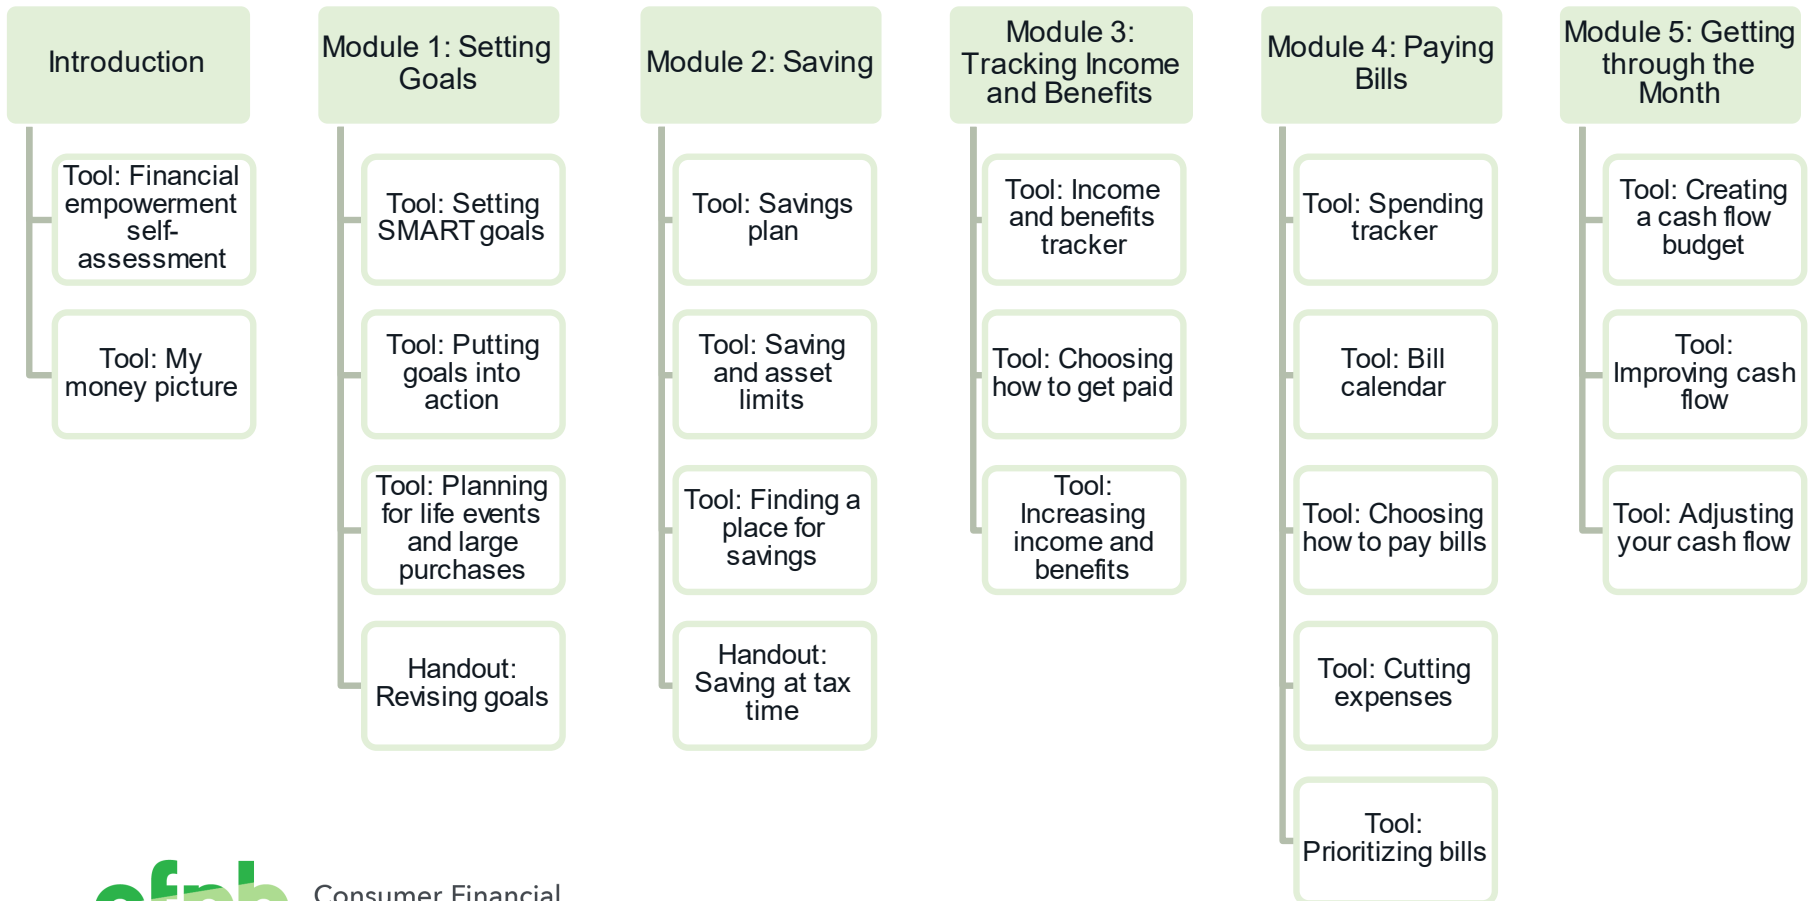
Introduction

Tool: Financial empowerment self-assessment

Tool: My money picture

Module 1: Setting Goals

Tool: Setting SMART goals

Tool: Putting goals into action

Tool: Planning for life events and large purchases

Handout: Revising goals

Module 2: Saving

Tool: Savings plan

Tool: Saving and asset limits

Tool: Finding a place for savings

Handout: Saving at tax time

Module 3: Tracking Income and Benefits

Tool: Income and benefits tracker

Tool: Choosing how to get paid

Tool: Increasing income and benefits

Module 4: Paying Bills

Tool: Spending tracker

Tool: Bill calendar

Tool: Choosing how to pay bills

Tool: Cutting expenses

Tool: Prioritizing bills

Module 5: Getting through the Month

Tool: Creating a cash flow budget

Tool: Improving cash flow

Tool: Adjusting your cash flow

cfpb Consumer Financial